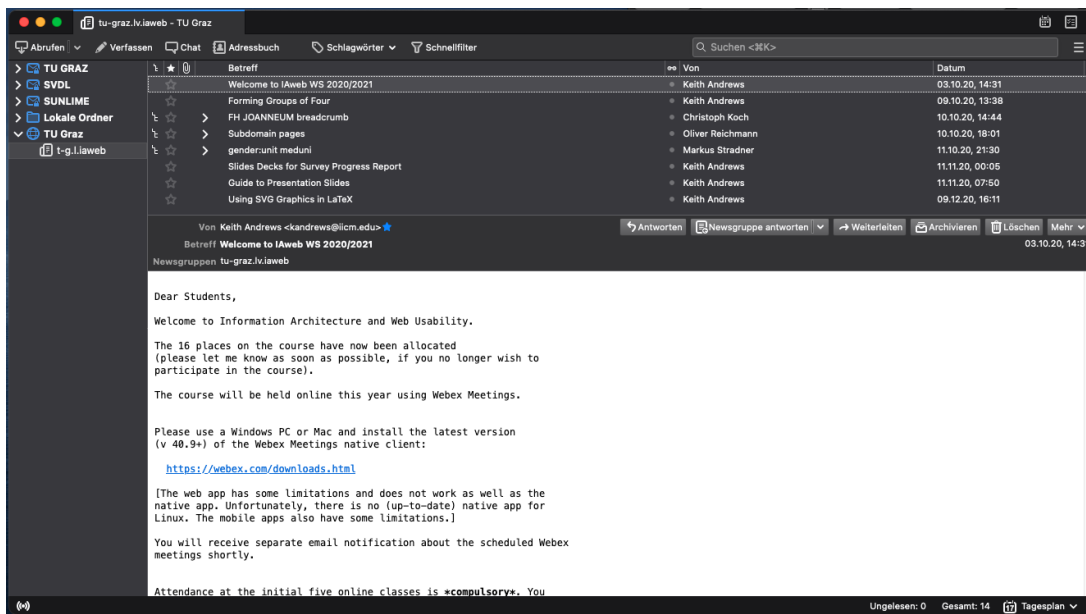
tu-graz.lv.iaweb - TU Graz

Abrufen Verfassen Chat Adressbuch Schlagwörter Schnellfilter Suchen <⌘K>

TU GRAZ
SVDL
SUNLIME
Lokale Ordner
TU Graz
t-g.l.iaweb

| Betreff | Von | Datum |
|---|---|---|
| Welcome to IAweb WS 2020/2021 | Keith Andrews | 03.10.20, 14:31 |
| Forming Groups of Four | Keith Andrews | 09.10.20, 13:38 |
| FH JOANNEUM breadcrumb | Christoph Koch | 10.10.20, 14:44 |
| Subdomain pages | Oliver Reichmann | 10.10.20, 18:01 |
| gender:unit meduni | Markus Stradner | 11.10.20, 21:30 |
| Slides Decks for Survey Progress Report | Keith Andrews | 11.11.20, 00:05 |
| Guide to Presentation Slides | Keith Andrews | 11.11.20, 07:50 |
| Using SVG Graphics in LaTeX | Keith Andrews | 09.12.20, 16:11 |

Von Keith Andrews <kandrews@iicm.edu>
Antworten Newsgruppe antworten Weiterleiten Archivieren Löschen Mehr
Betreff Welcome to IAweb WS 2020/2021 03.10.20, 14:3
Newsgruppen tu-graz.lv.iaweb

Dear Students,

Welcome to Information Architecture and Web Usability.

The 16 places on the course have now been allocated (please let me know as soon as possible, if you no longer wish to participate in the course).

The course will be held online this year using Webex Meetings.

Please use a Windows PC or Mac and install the latest version (v 40.9+) of the Webex Meetings native client:

https://webex.com/downloads.html

[The web app has some limitations and does not work as well as the native app. Unfortunately, there is no (up-to-date) native app for Linux. The mobile apps also have some limitations.]

You will receive separate email notification about the scheduled Webex meetings shortly.

Attendance at the initial five online classes is *compulsory*. You

Ungelesen: 0 Gesamt: 14 Tagesplan